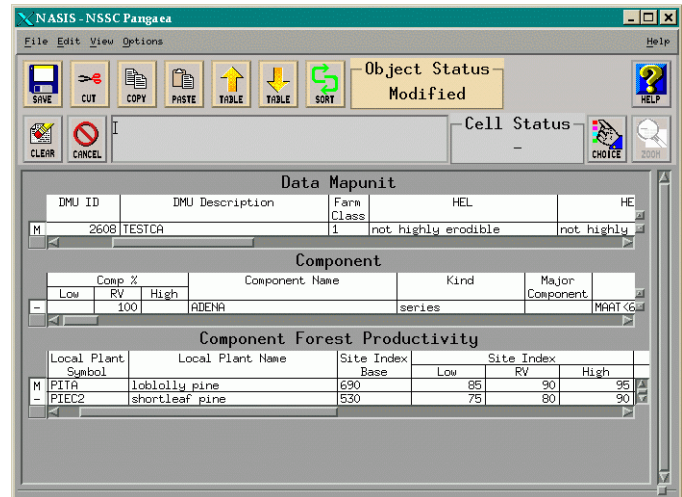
NASIS - NSSC Pangaea

File Edit View Options Help

SAVE CUT COPY PASTE TABLE TABLE SORT

Object Status
Modified

HELP

CLEAR CANCEL

Cell Status
-

CHOICE ZOOM

Data Mapunit

| | DMU ID | DMU Description | Farm Class | HEL | HE |
|---|---|---|---|---|---|
| M | 2608 | TESTCA | 1 | not highly erodible | not highly |

Component

| | Comp % Low | Comp % RV | Comp % High | Component Name | Kind | Major Component | |
|---|---|---|---|---|---|---|---|
| - | | 100 | | ADENA | series | | MAAT <6 |

Component Forest Productivity

| | Local Plant Symbol | Local Plant Name | Site Index Base | Site Index Low | Site Index RV | Site Index High |
|---|---|---|---|---|---|---|
| M | PITA | loblolly pine | 690 | 85 | 90 | 95 |
| - | PIEC2 | shortleaf pine | 530 | 75 | 80 | 90 |